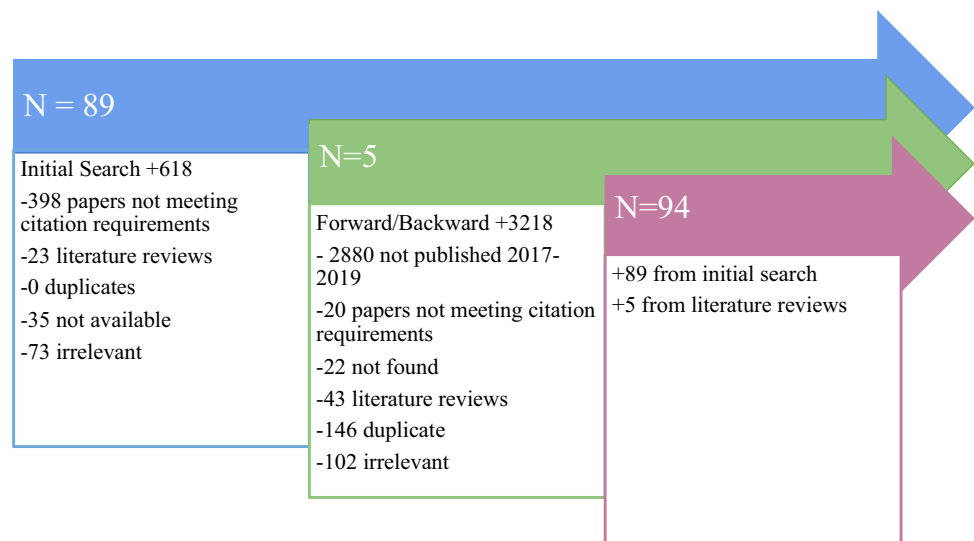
N = 89

Initial Search +618

-398 papers not meeting citation requirements

-23 literature reviews

-0 duplicates

-35 not available

-73 irrelevant

N=5

Forward/Backward +3218

- 2880 not published 2017-2019

-20 papers not meeting citation requirements

-22 not found

-43 literature reviews

-146 duplicate

-102 irrelevant

N=94

+89 from initial search

+5 from literature reviews